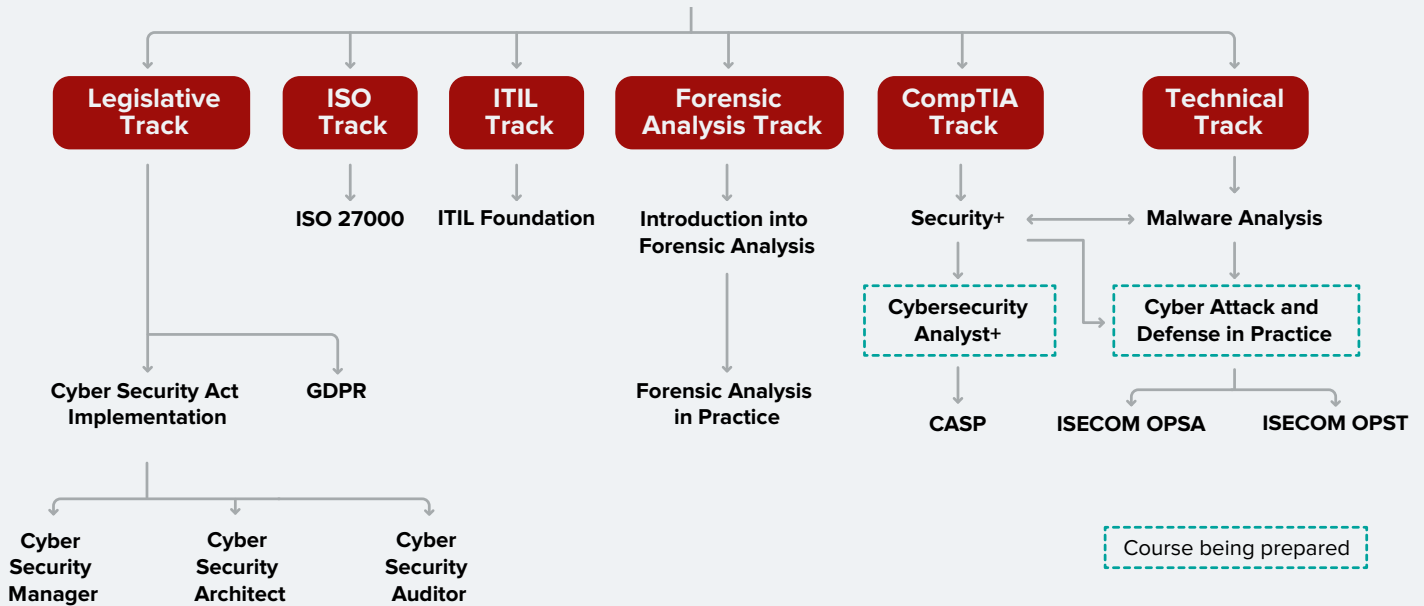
Legislative Track

ISO Track

ITIL Track

Forensic Analysis Track

CompTIA Track

Technical Track

ISO 27000

ITIL Foundation

Introduction into Forensic Analysis

Security+

Malware Analysis

Cybersecurity Analyst+

Cyber Attack and Defense in Practice

Cyber Security Act Implementation

GDPR

Forensic Analysis in Practice

CASP

ISECOM OPSA

ISECOM OPST

Cyber Security Manager

Cyber Security Architect

Cyber Security Auditor

Course being prepared